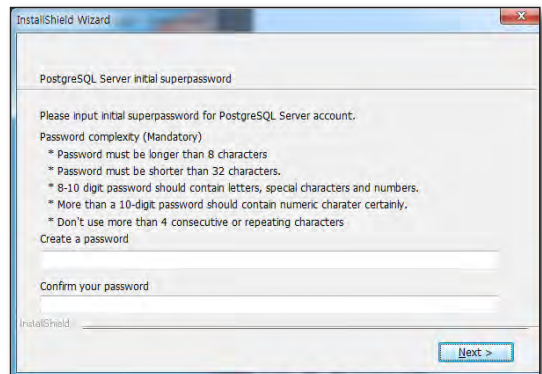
InstallShield Wizard

PostgreSQL Server initial superpassword

Please input initial superpassword for PostgreSQL Server account.

Password complexity (Mandatory)
* Password must be longer than 8 characters
* Password must be shorter than 32 characters.
* 8-10 digit password should contain letters, special characters and numbers.
* More than a 10-digit password should contain numeric charater certainly.
* Don't use more than 4 consecutive or repeating characters

Create a password

Confirm your password

InstallShield

Next >